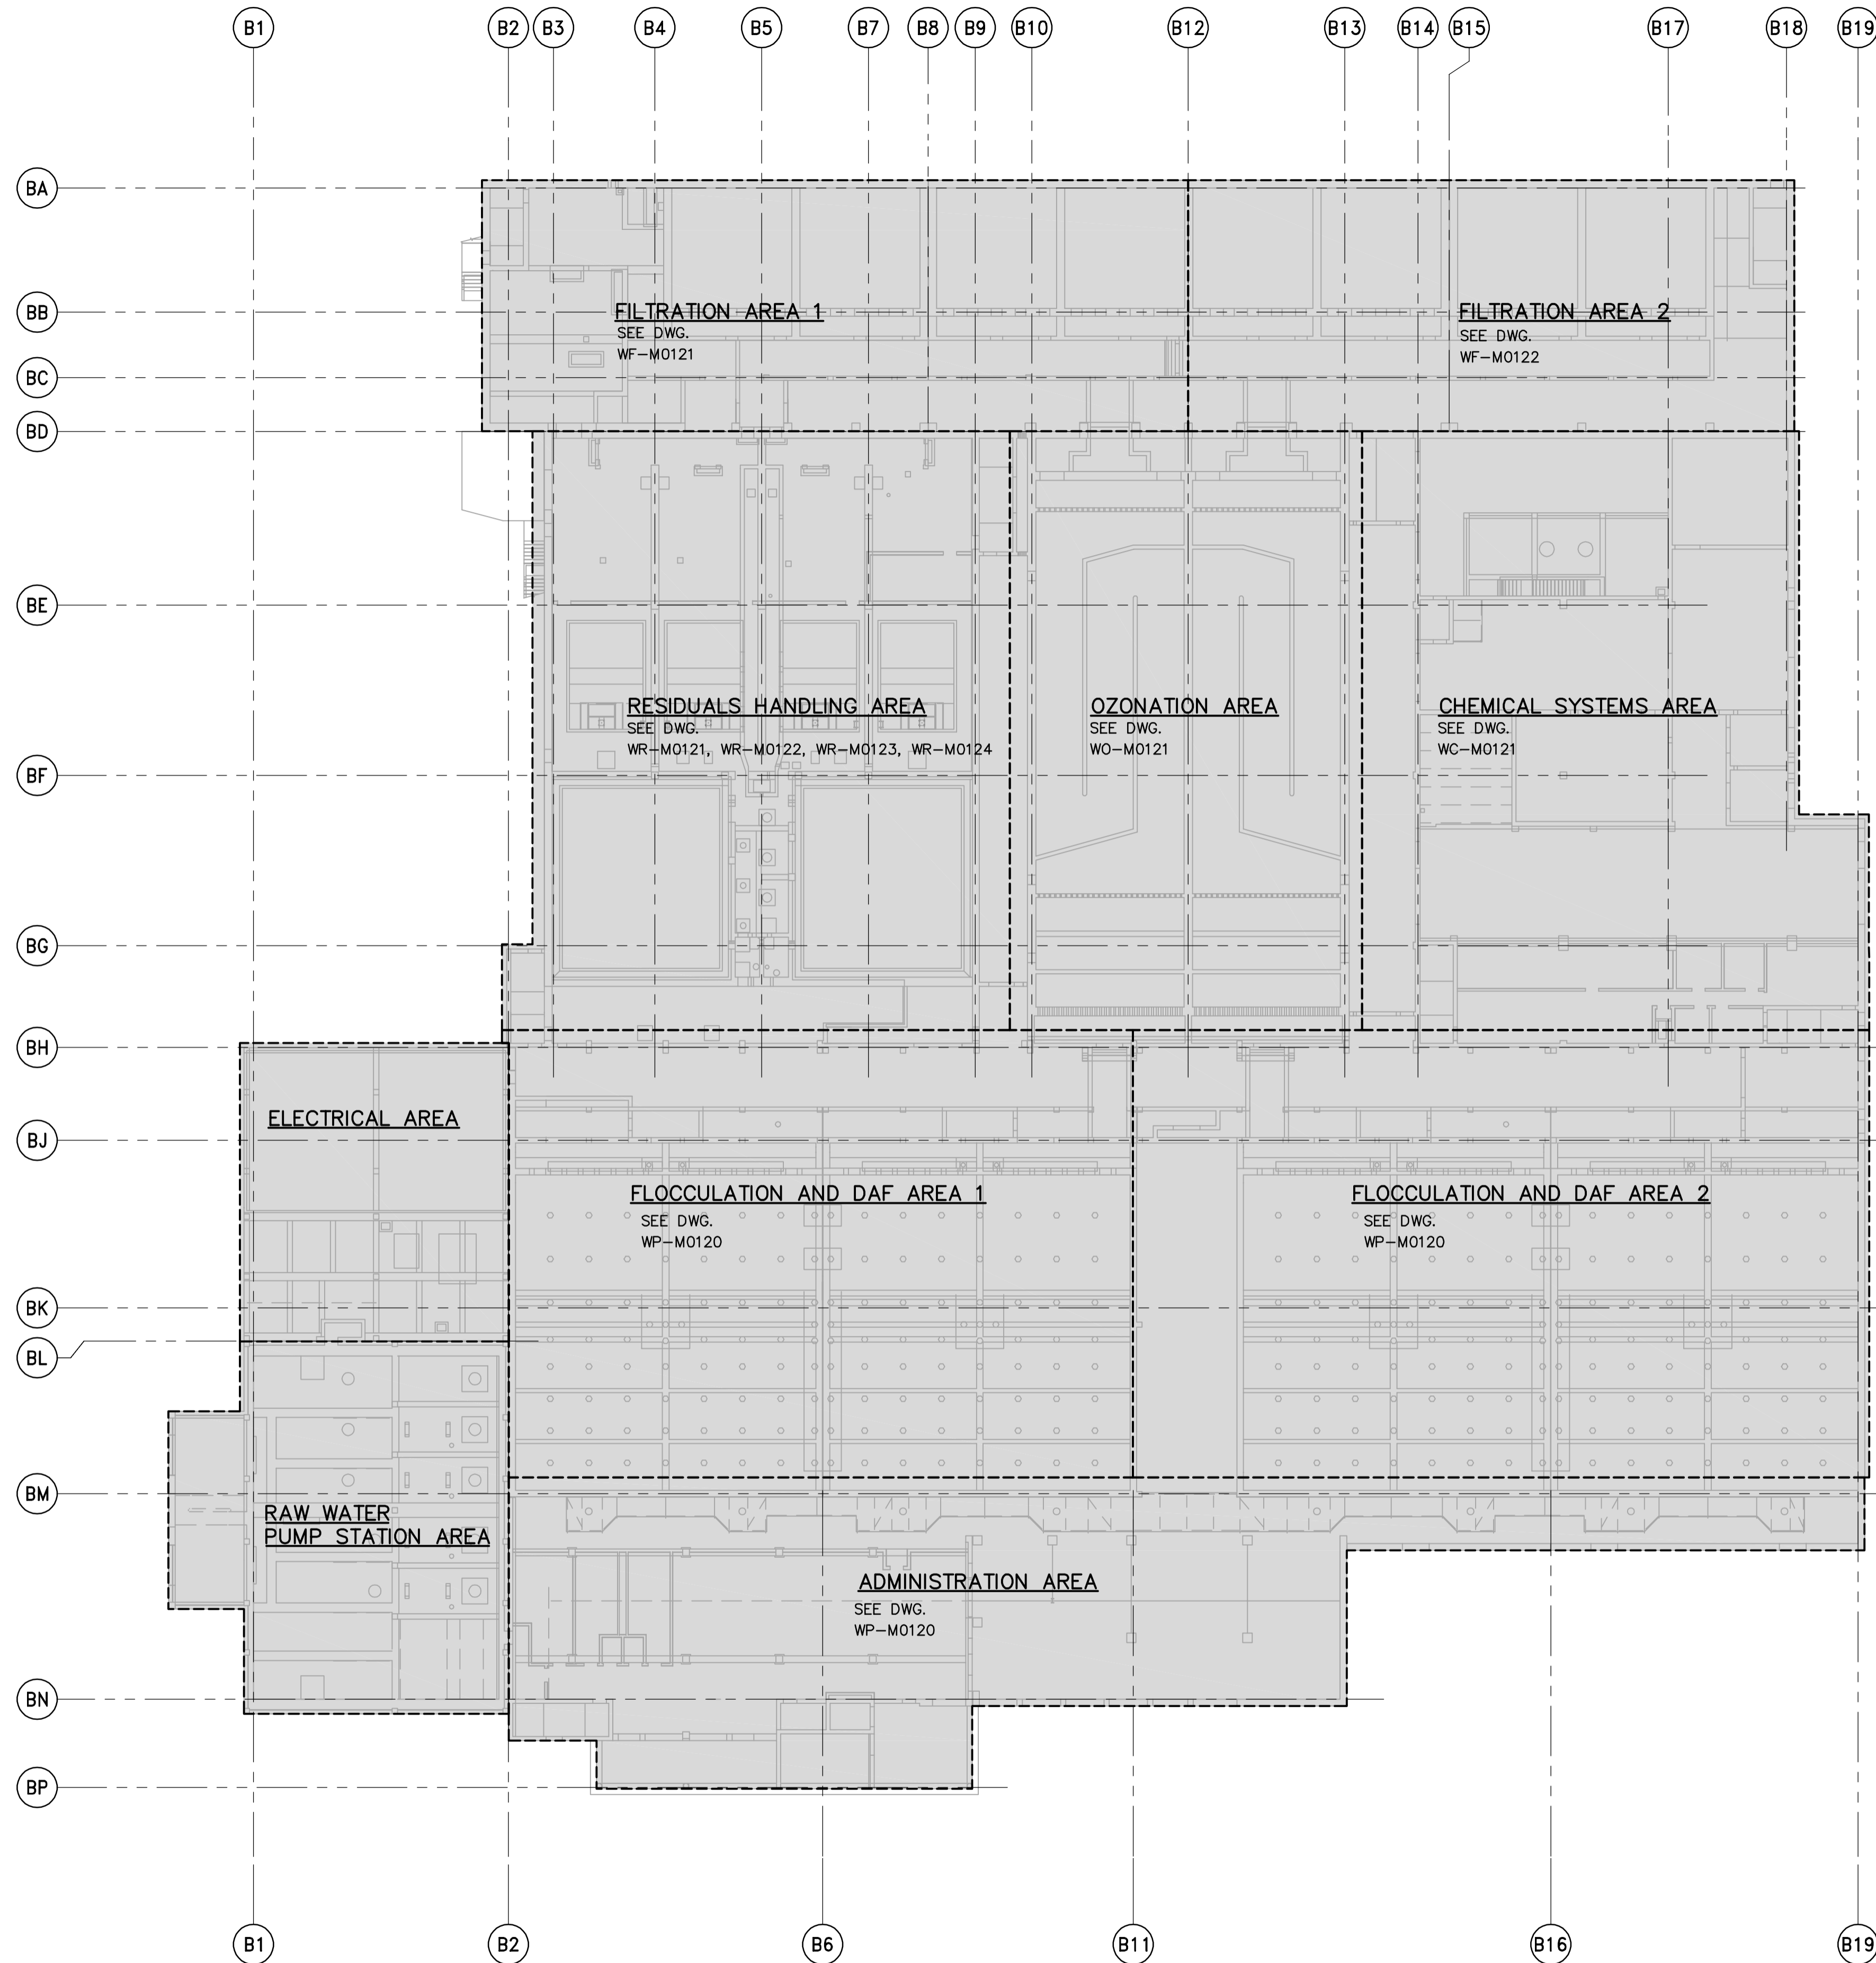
B1 B2 B3 B4 B5 B7 B8 B9 B10 B12 B13 B14 B15 B17 B18 B19

BA
BB
BC
BD
BE
BF
BG
BH
BJ
BK
BL
BM
BN
BP

FILTRATION AREA 1
SEE DWG.
WF-M0121

FILTRATION AREA 2
SEE DWG.
WF-M0122

RESIDUALS HANDLING AREA
SEE DWG.
WR-M0121, WR-M0122, WR-M0123, WR-M0124

OZONATION AREA
SEE DWG.
WO-M0121

CHEMICAL SYSTEMS AREA
SEE DWG.
WC-M0121

ELECTRICAL AREA

FLOCCULATION AND DAF AREA 1
SEE DWG.
WP-M0120

FLOCCULATION AND DAF AREA 2
SEE DWG.
WP-M0120

RAW WATER
PUMP STATION AREA

ADMINISTRATION AREA
SEE DWG.
WP-M0120

B1 B2 B6 B11 B16 B19